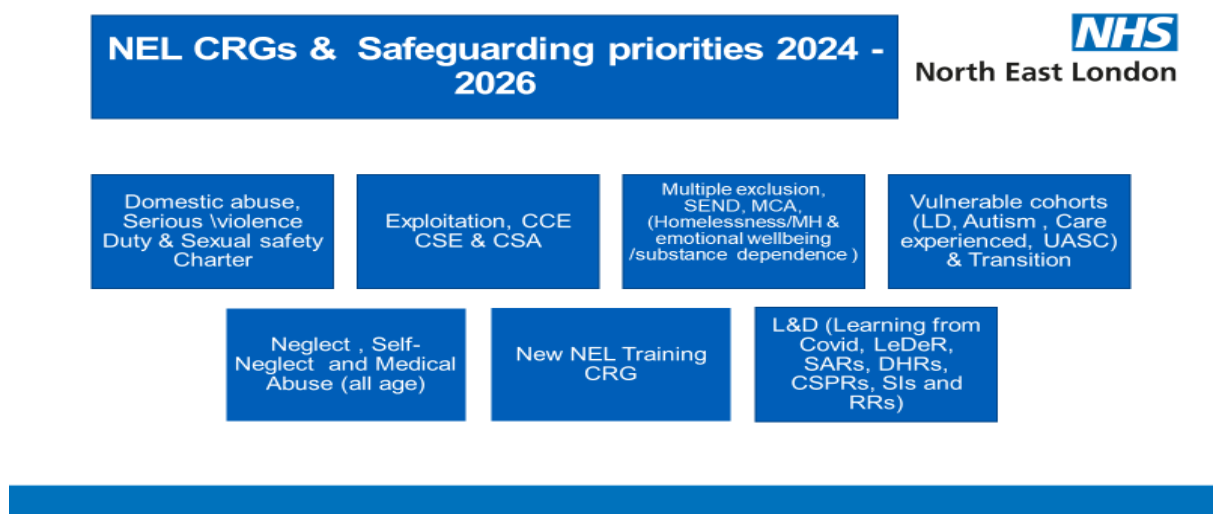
NEL CRGs & Safeguarding priorities 2024 - 2026

NHS
North East London

Domestic abuse, Serious \violence Duty & Sexual safety Charter

Exploitation, CCE CSE & CSA

Multiple exclusion, SEND, MCA, (Homelessness/MH & emotional wellbeing /substance dependence )

Vulnerable cohorts (LD, Autism , Care experienced, UASC) & Transition

Neglect , Self-Neglect and Medical Abuse (all age)

New NEL Training CRG

L&D (Learning from Covid, LeDeR, SARs, DHRs, CSPRs, SIs and RRs)